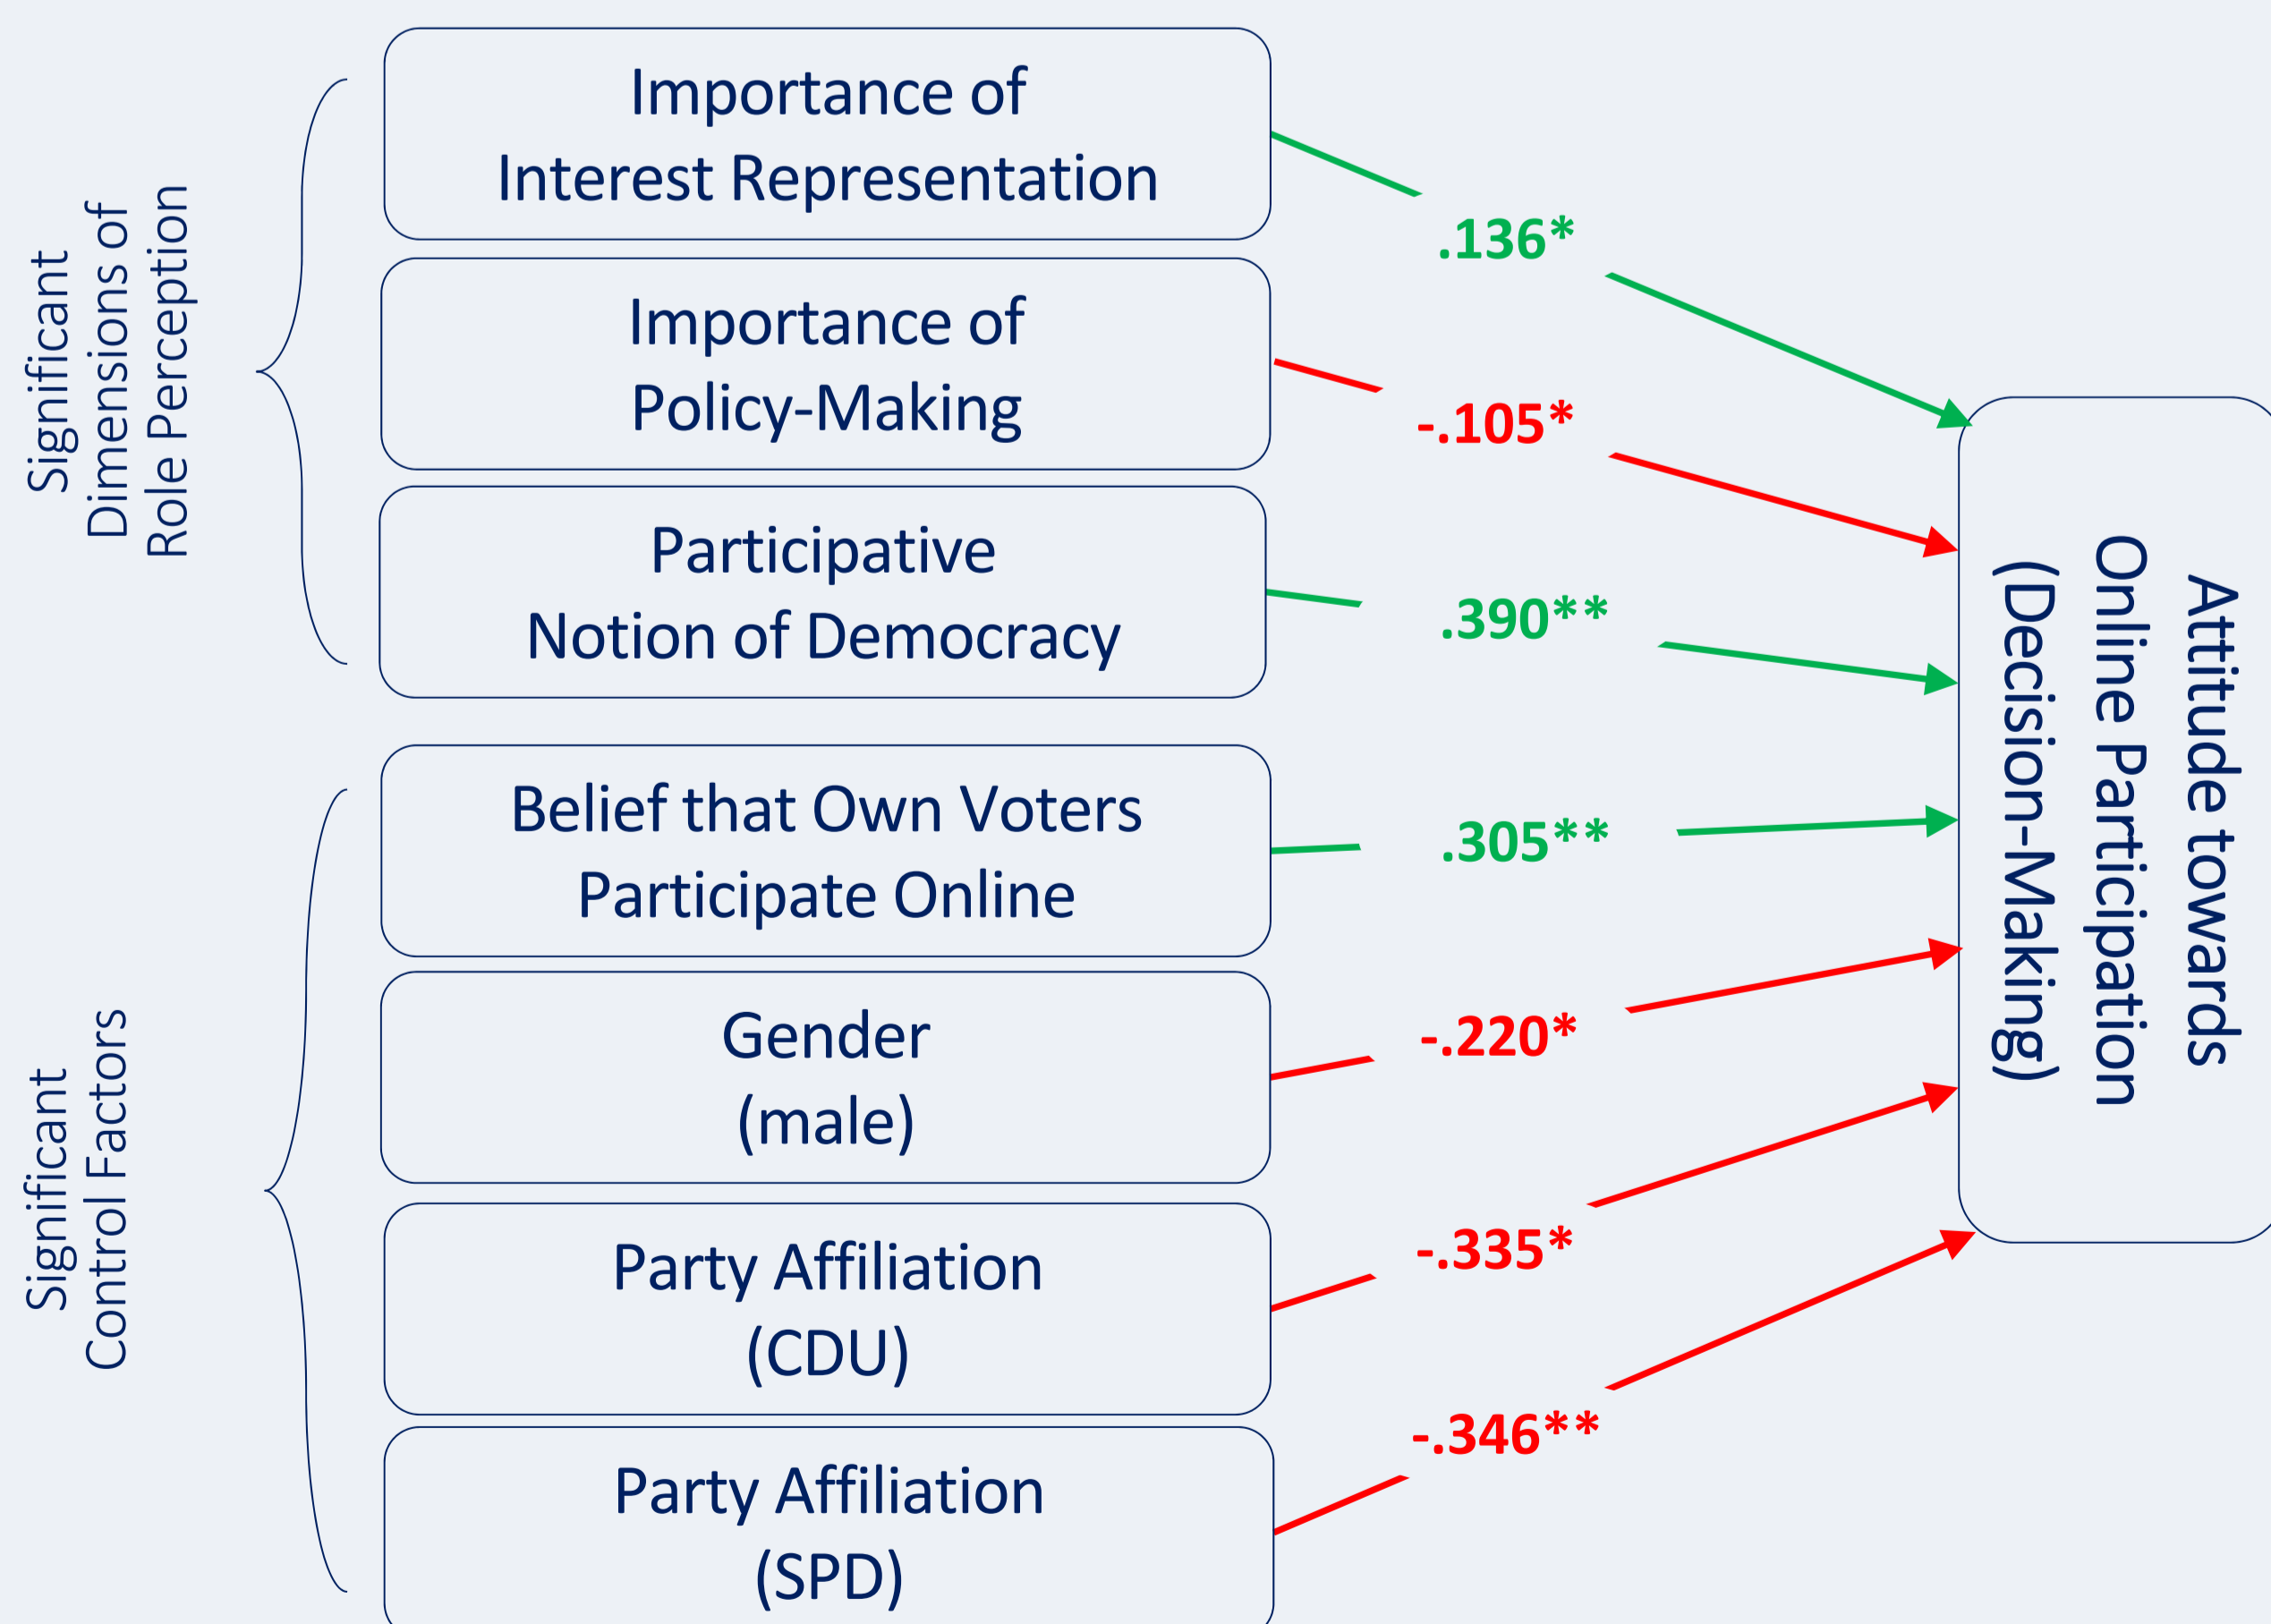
Significant Dimensions of Role Perception

Importance of Interest Representation

Importance of Policy-Making

Participative Notion of Democracy

Significant Control Factors

Belief that Own Voters Participate Online

Gender (male)

Party Affiliation (CDU)

Party Affiliation (SPD)

.136*

-.105*

.390**

.305**

-.220*

-.335*

-.346**

Attitude towards Online Participation (Decision-Making)